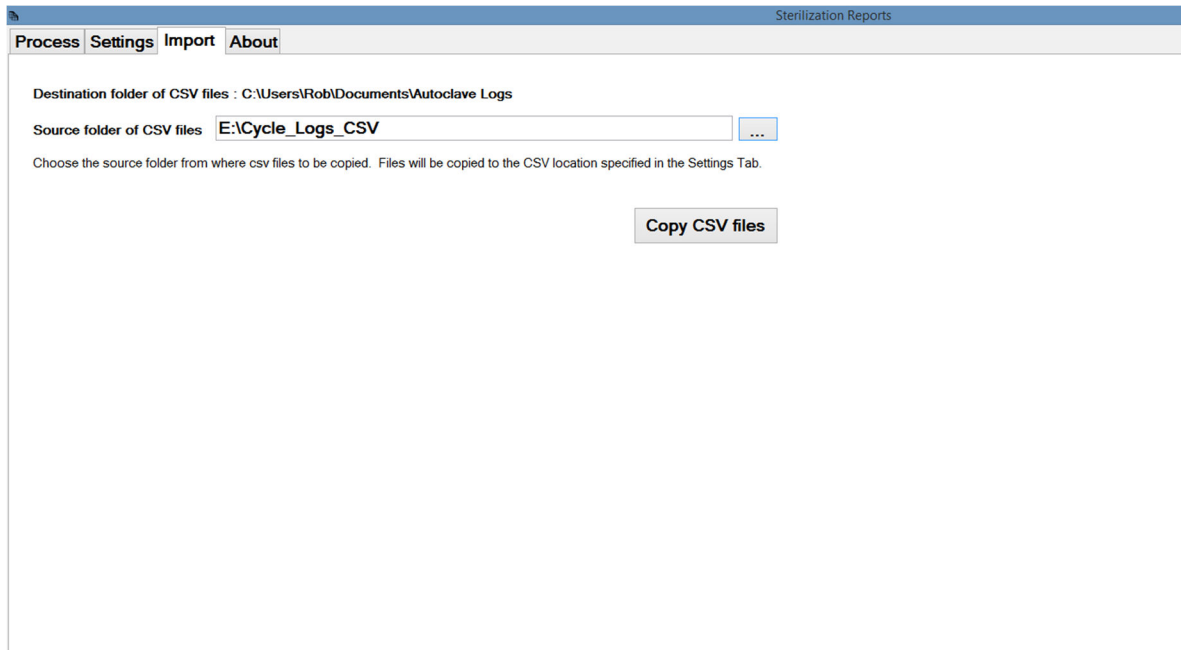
Sterilization Reports

Process Settings Import About

Destination folder of CSV files : C:\Users\Rob\Documents\Autoclave Logs

Source folder of CSV files E:\Cycle_Logs_CSV ...

Choose the source folder from where csv files to be copied. Files will be copied to the CSV location specified in the Settings Tab.

Copy CSV files